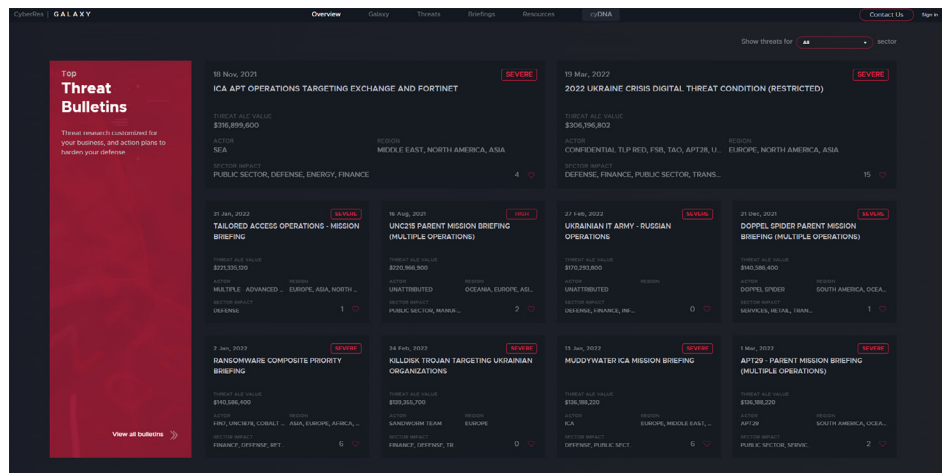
CyberRes | GALAXY

Overview Galaxy Threats Briefings Resources cyDNA

Contact Us Sign in

Show threats for All sector

Top
Threat Bulletins

Threat research customized for your business, and action plans to harden your defense.

View all bulletins

18 Nov, 2021
SEVERE
ICA APT OPERATIONS TARGETING EXCHANGE AND FORTINET
THREAT ALE VALUE
$316,899,600
ACTOR
SEA
REGION
MIDDLE EAST, NORTH AMERICA, ASIA
SECTOR IMPACT
PUBLIC SECTOR, DEFENSE, ENERGY, FINANCE
4

19 Mar, 2022
SEVERE
2022 UKRAINE CRISIS DIGITAL THREAT CONDITION (RESTRICTED)
THREAT ALE VALUE
$306,196,802
ACTOR
CONFIDENTIAL TLP RED, FSB, TAO, APT28, U...
REGION
EUROPE, NORTH AMERICA, ASIA
SECTOR IMPACT
DEFENSE, FINANCE, PUBLIC SECTOR, TRANS...
15

31 Jan, 2022
SEVERE
TAILORED ACCESS OPERATIONS - MISSION BRIEFING
THREAT ALE VALUE
$221,330,120
ACTOR
MULTIPLE ADVANCED ...
REGION
EUROPE, ASIA, NORTH ...
SECTOR IMPACT
DEFENSE
1

18 Aug, 2021
HIGH
UNC215 PARENT MISSION BRIEFING (MULTIPLE OPERATIONS)
THREAT ALE VALUE
$220,966,900
ACTOR
UNATTRIBUTED
REGION
OCEANIA, EUROPE, ASI...
SECTOR IMPACT
PUBLIC SECTOR, MANUF...
2

27 Feb, 2022
SEVERE
UKRAINIAN IT ARMY - RUSSIAN OPERATIONS
THREAT ALE VALUE
$170,293,800
ACTOR
UNATTRIBUTED
REGION
SECTOR IMPACT
DEFENSE, FINANCE, INF...
0

21 Dec, 2021
SEVERE
DOPPEL SPIDER PARENT MISSION BRIEFING (MULTIPLE OPERATIONS)
THREAT ALE VALUE
$140,586,400
ACTOR
DOPPEL SPIDER
REGION
SOUTH AMERICA, OCEA...
SECTOR IMPACT
SERVICES, RETAIL, TRAN...
1

2 Jan, 2022
SEVERE
RANSOMWARE COMPOSITE PRIORITY BRIEFING
THREAT ALE VALUE
$140,586,400
ACTOR
FIN7, UNC1878, COBALT ...
REGION
ASIA, EUROPE, AFRICA, ...
SECTOR IMPACT
FINANCE, DEFENSE, RET...
6

24 Feb, 2022
SEVERE
KILLDISK TROJAN TARGETING UKRAINIAN ORGANIZATIONS
THREAT ALE VALUE
$139,355,700
ACTOR
SANDWORM TEAM
REGION
EUROPE
SECTOR IMPACT
FINANCE, DEFENSE, TR...
0

13 Jan, 2022
SEVERE
MUDDYWATER ICA MISSION BRIEFING
THREAT ALE VALUE
$136,188,220
ACTOR
ICA
REGION
EUROPE, MIDDLE EAST, ...
SECTOR IMPACT
DEFENSE, PUBLIC SECT...
6

1 Mar, 2022
SEVERE
APT29 - PARENT MISSION BRIEFING (MULTIPLE OPERATIONS)
THREAT ALE VALUE
$136,188,220
ACTOR
APT29
REGION
SOUTH AMERICA, OCEA...
SECTOR IMPACT
PUBLIC SECTOR, SERVIC...
2